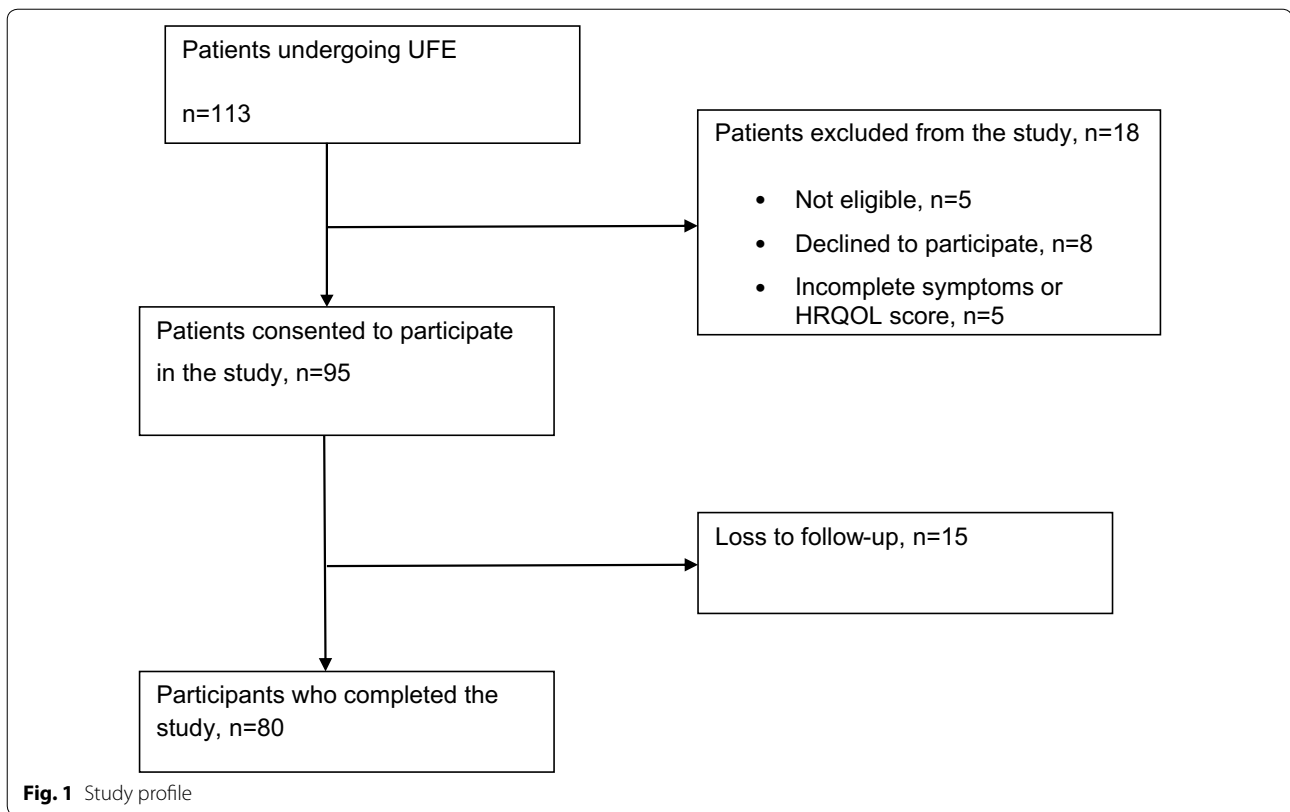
Patients undergoing UFE

n=113

Patients excluded from the study, n=18

- Not eligible, n=5
- Declined to participate, n=8
- Incomplete symptoms or HRQOL score, n=5

Patients consented to participate in the study, n=95

Loss to follow-up, n=15

Participants who completed the study, n=80

**Fig. 1** Study profile